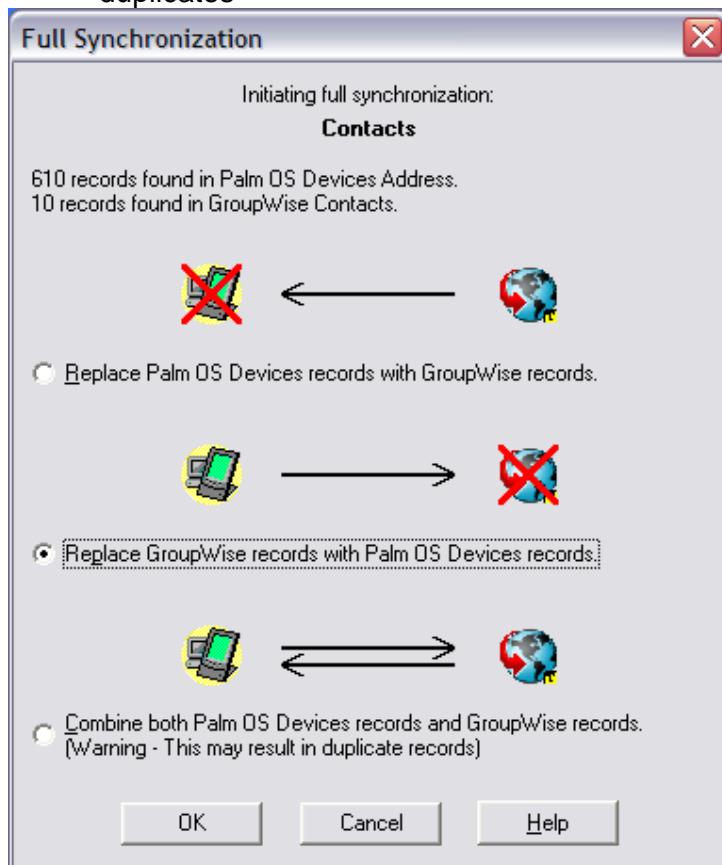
duplicates

Full Synchronization

Initiating full synchronization:

Contacts

610 records found in Palm OS Devices Address.
10 records found in GroupWise Contacts.

Replace Palm OS Devices records with GroupWise records.

Replace GroupWise records with Palm OS Devices records.

Combine both Palm OS Devices records and GroupWise records.
(Warning - This may result in duplicate records)

OK

Cancel

Help